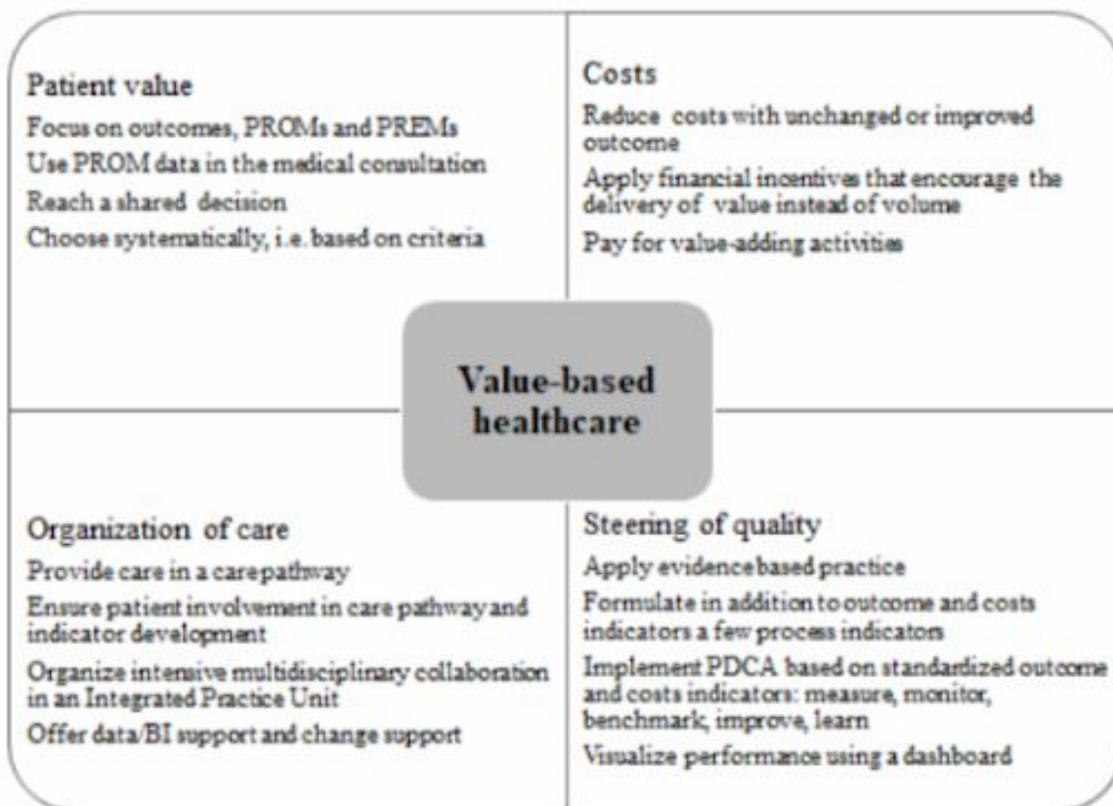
Patient value
Focus on outcomes, PROMs and PREMs
Use PROM data in the medical consultation
Reach a shared decision
Choose systematically, i.e. based on criteria

Costs
Reduce costs with unchanged or improved outcome
Apply financial incentives that encourage the delivery of value instead of volume
Pay for value-adding activities

Value-based healthcare

Organization of care
Provide care in a care pathway
Ensure patient involvement in care pathway and indicator development
Organize intensive multidisciplinary collaboration in an Integrated Practice Unit
Offer data/BI support and change support

Steering of quality
Apply evidence based practice
Formulate in addition to outcome and costs indicators a few process indicators
Implement PDCA based on standardized outcome and costs indicators: measure, monitor, benchmark, improve, learn
Visualize performance using a dashboard